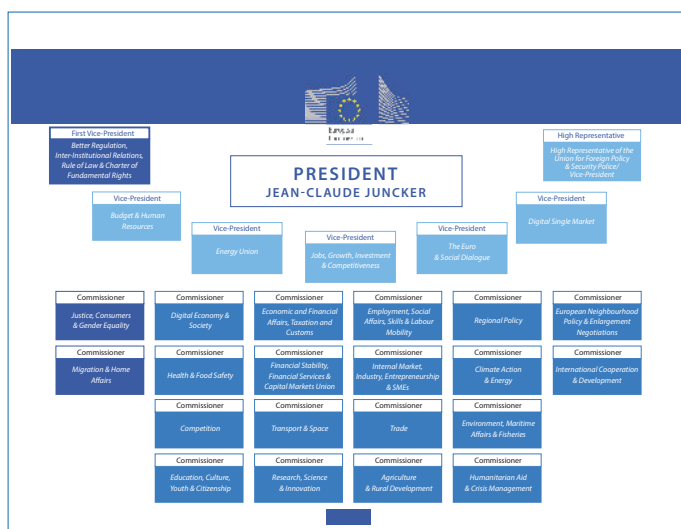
European Commission

First Vice-President
Better Regulation, Inter-Institutional Relations, Rule of Law & Charter of Fundamental Rights

High Representative
High Representative of the Union for Foreign Policy & Security Police/ Vice-President

PRESIDENT
JEAN-CLAUDE JUNCKER

Vice-President
Budget & Human Resources

Vice-President
Digital Single Market

Vice-President
Energy Union

Vice-President
Jobs, Growth, Investment & Competitiveness

Vice-President
The Euro & Social Dialogue

Commissioner
Justice, Consumers & Gender Equality

Commissioner
Digital Economy & Society

Commissioner
Economic and Financial Affairs, Taxation and Customs

Commissioner
Employment, Social Affairs, Skills & Labour Mobility

Commissioner
Regional Policy

Commissioner
European Neighbourhood Policy & Enlargement Negotiations

Commissioner
Migration & Home Affairs

Commissioner
Health & Food Safety

Commissioner
Financial Stability, Financial Services & Capital Markets Union

Commissioner
Internal Market, Industry, Entrepreneurship & SMEs

Commissioner
Climate Action & Energy

Commissioner
International Cooperation & Development

Commissioner
Competition

Commissioner
Transport & Space

Commissioner
Trade

Commissioner
Environment, Maritime Affairs & Fisheries

Commissioner
Education, Culture, Youth & Citizenship

Commissioner
Research, Science & Innovation

Commissioner
Agriculture & Rural Development

Commissioner
Humanitarian Aid & Crisis Management